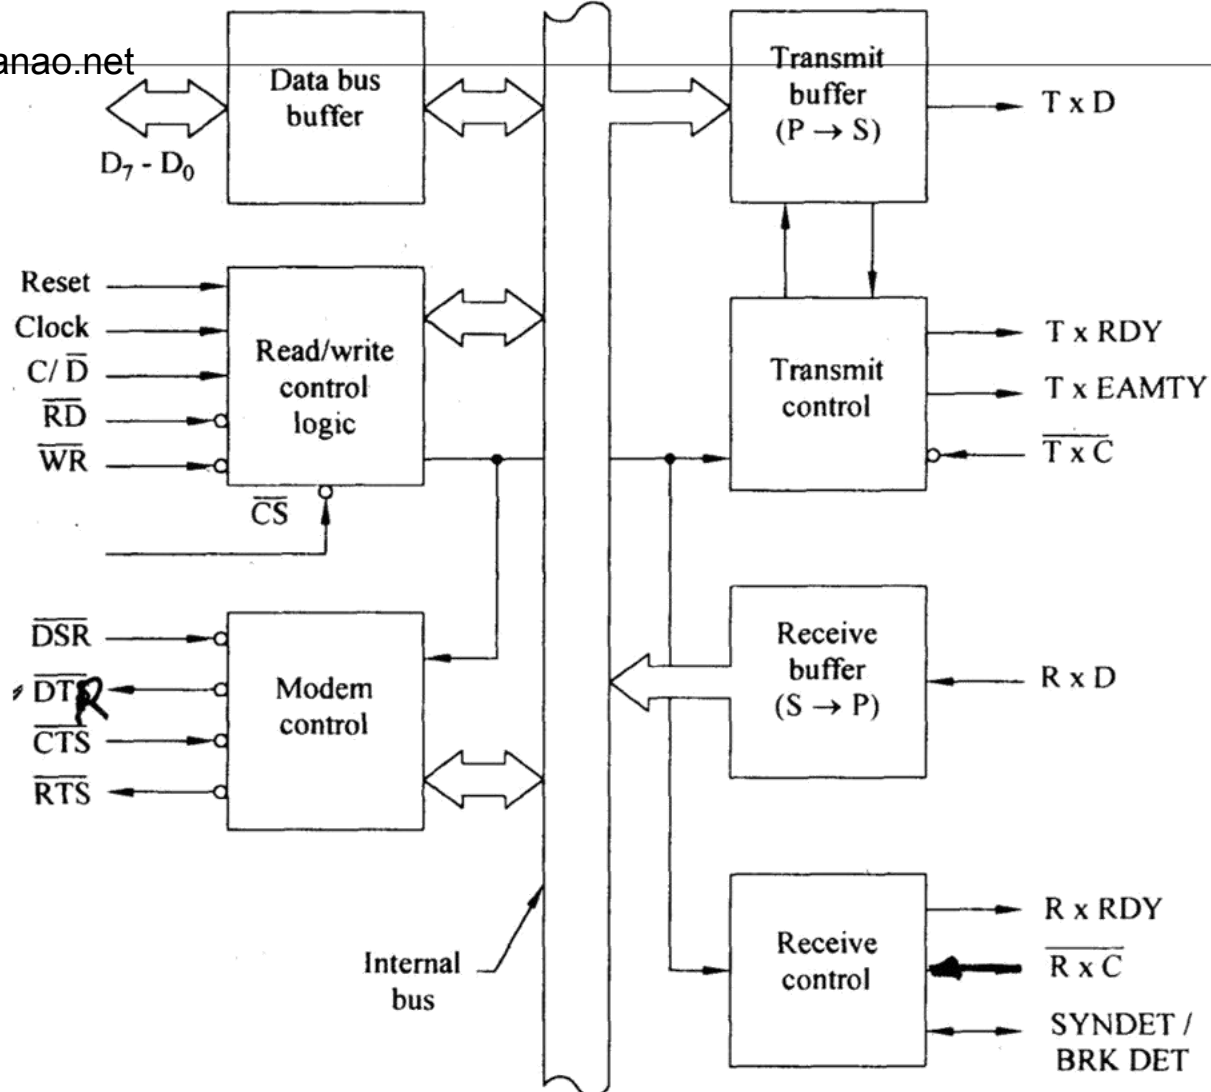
anao.net

Data bus buffer

$D_7 - D_0$

Transmit buffer $(P \rightarrow S)$

T x D

Reset

Clock

$C/\overline{D}$

$\overline{RD}$

$\overline{WR}$

Read/write control logic

$\overline{CS}$

Transmit control

T x RDY

T x EAMTY

$\overline{T \times C}$

$\overline{DSR}$

$\overline{DTR}$

$\overline{CTS}$

$\overline{RTS}$

Modem control

Receive buffer $(S \rightarrow P)$

R x D

Internal bus

Receive control

R x RDY

$\overline{R \times C}$

SYNDET / BRK DET